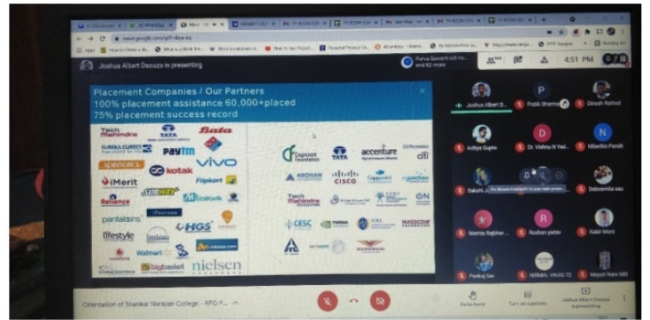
Joshua Albert Desouza is presenting

4:51 PM

Placement Companies / Our Partners
100% placement assistance 60,000+placed
75% placement success record

Tech Mahindra
TATA
Bata
paytm
vivo
kotak
iMerit
Flipkart
Reliance
HGS
walmart
bigbasket
nielsen

Cognizant
TATA
accenture
citi
AROHAN
CISCO
Capgemini
Tech Mahindra
CESC
NASSCOM

Joshua Albert D...
Prabir Sharma
Dinesh Rathod
Aditya Gupta
Dr. Vishnu K Yad...
Niveditha Pandit
Sakshi
Debasmita sau
Mamta Rajbhar...
Roshan yadav
Kabir More
Pankaj Sav
Mayuri Nam

Orientation of Shankar Narayan College - BPO P...
Raise hand
Turn on captions
Joshua Albert Desouza is presenting